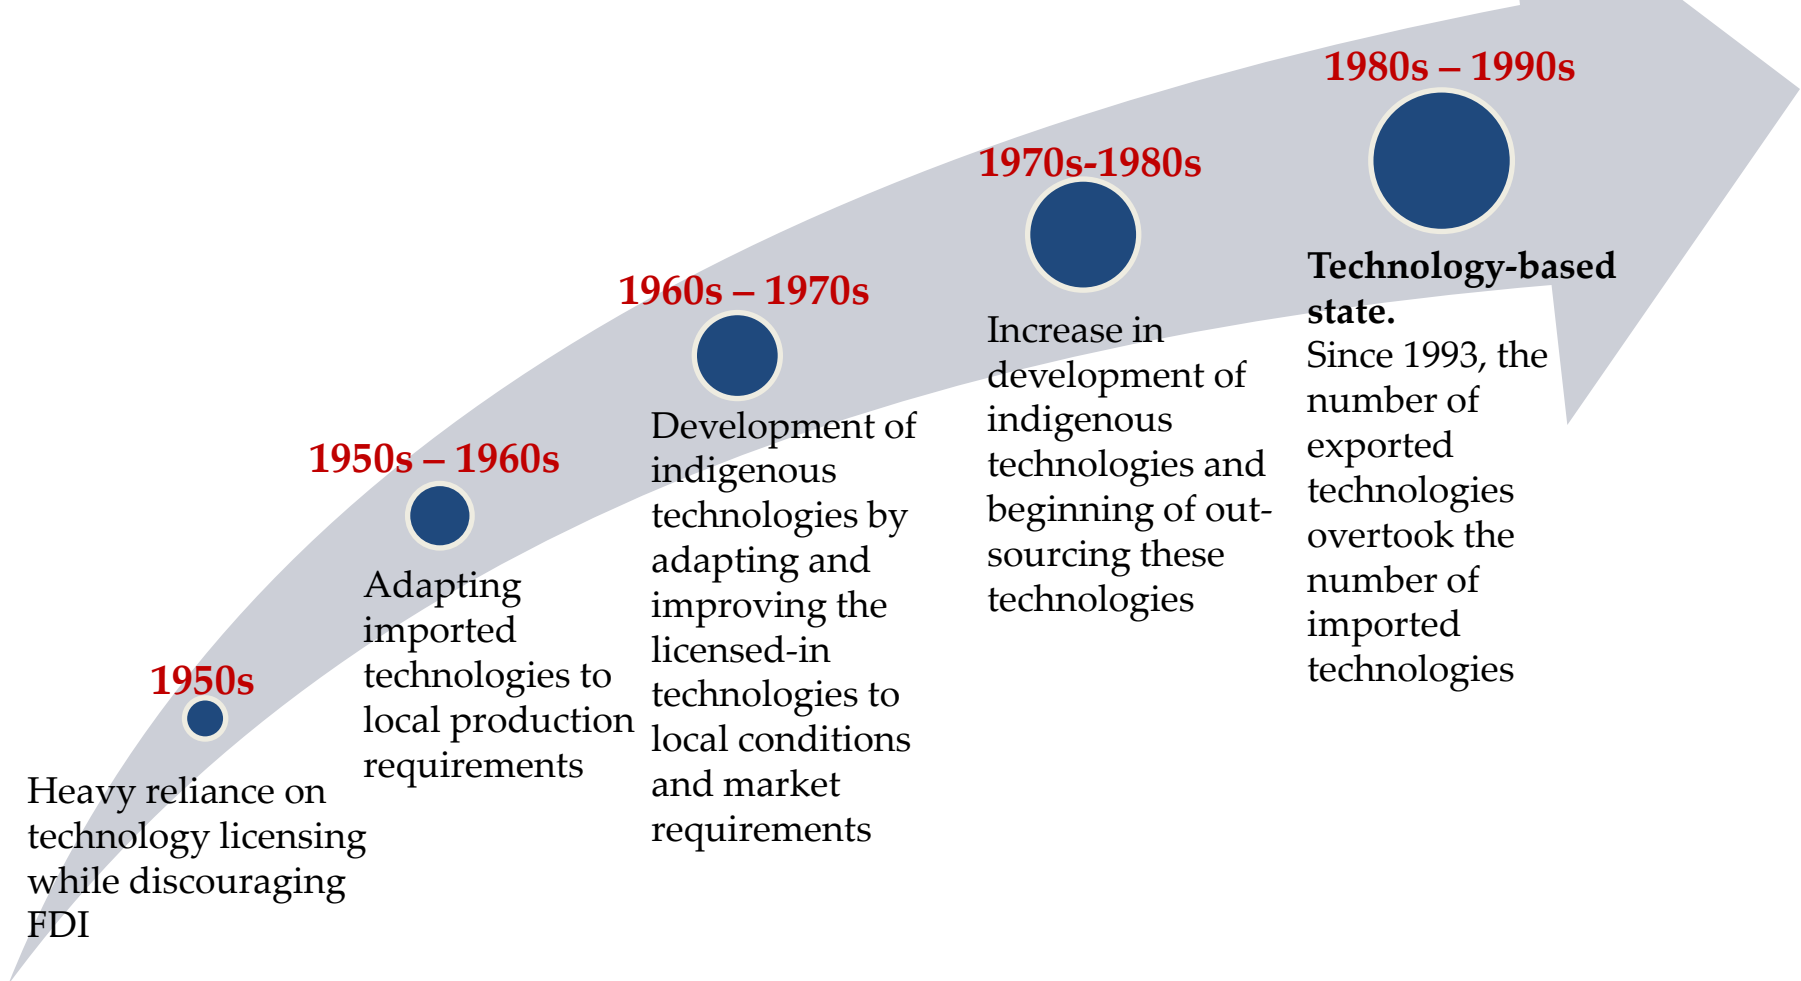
1950s

Heavy reliance on technology licensing while discouraging FDI

1950s – 1960s

Adapting imported technologies to local production requirements

1960s – 1970s

Development of indigenous technologies by adapting and improving the licensed-in technologies to local conditions and market requirements

1970s-1980s

Increase in development of indigenous technologies and beginning of out-sourcing these technologies

1980s – 1990s

**Technology-based state.**
Since 1993, the number of exported technologies overtook the number of imported technologies